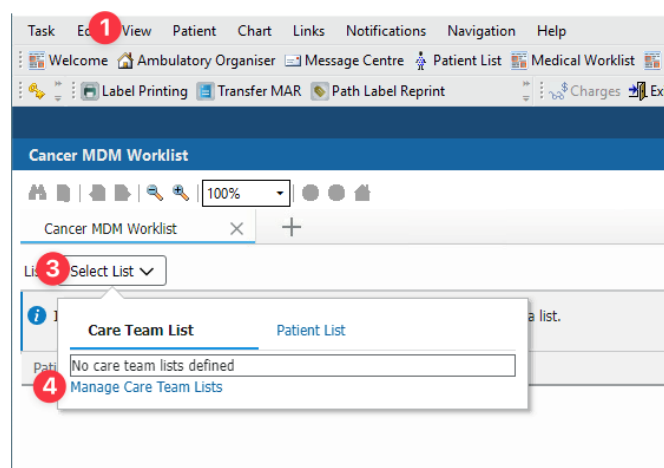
Task Ed 1 View Patient Chart Links Notifications Navigation Help

Welcome Ambulatory Organiser Message Centre Patient List Medical Worklist

Label Printing Transfer MAR Path Label Reprint Charges Ex

Cancer MDM Worklist

100%

Cancer MDM Worklist ×

+

Lis 3 Select List

I a list.

Care Team List Patient List

Pati

No care team lists defined

4 Manage Care Team Lists